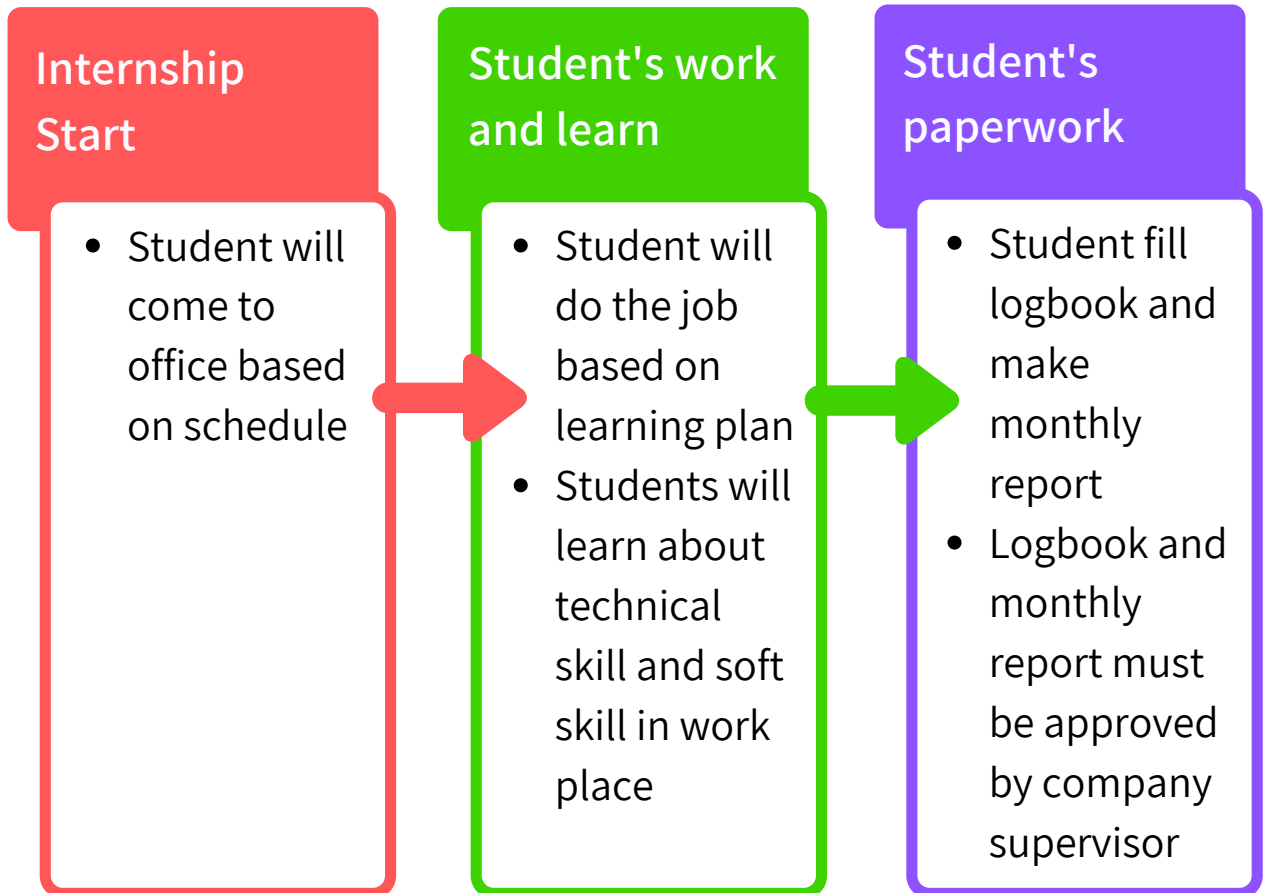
Internship Start

- Student will come to office based on schedule

Student's work and learn

- Student will do the job based on learning plan
- Students will learn about technical skill and soft skill in work place

Student's paperwork

- Student fill logbook and make monthly report
- Logbook and monthly report must be approved by company supervisor